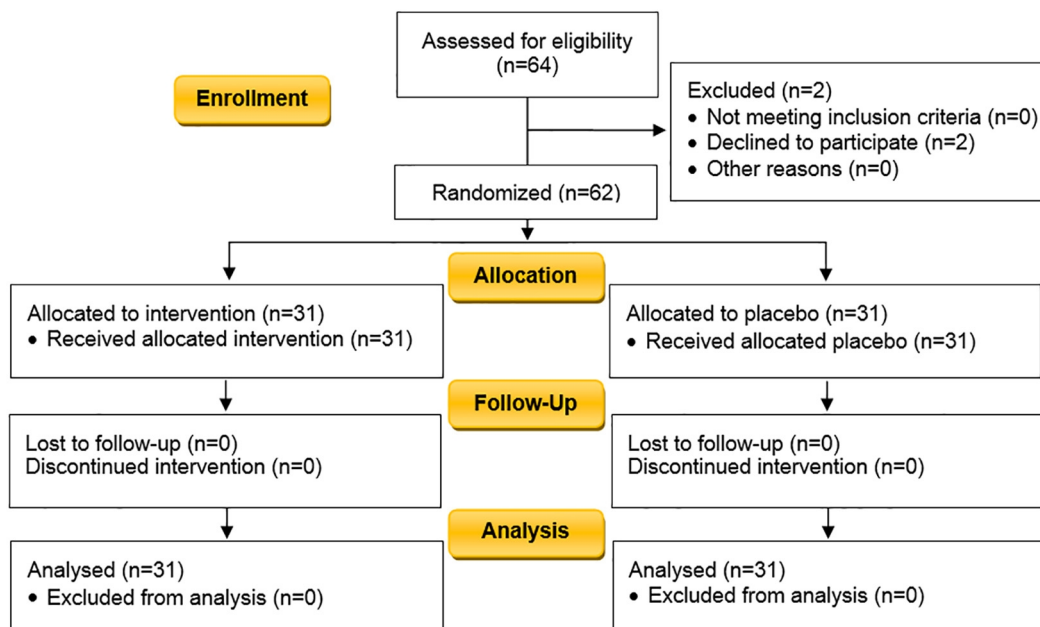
Enrollment

Assessed for eligibility (n=64)

Excluded (n=2)
• Not meeting inclusion criteria (n=0)
• Declined to participate (n=2)
• Other reasons (n=0)

Randomized (n=62)

Allocation

Allocated to intervention (n=31)
• Received allocated intervention (n=31)

Allocated to placebo (n=31)
• Received allocated placebo (n=31)

Follow-Up

Lost to follow-up (n=0)
Discontinued intervention (n=0)

Lost to follow-up (n=0)
Discontinued intervention (n=0)

Analysis

Analysed (n=31)
• Excluded from analysis (n=0)

Analysed (n=31)
• Excluded from analysis (n=0)